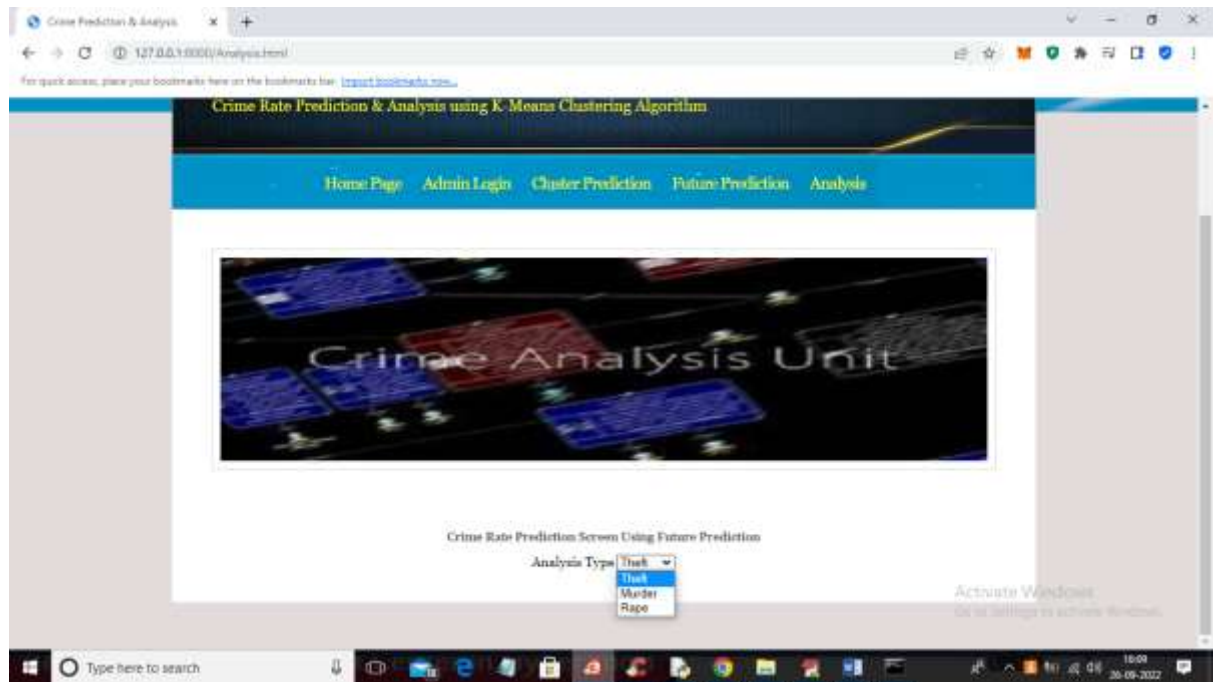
Crime Prediction & Analysis

127.0.0.1:8000/Analysis.html

For quick access, place your bookmarks here on the bookmarks bar. Import bookmarks now...

Crime Rate Prediction & Analysis using K-Means Clustering Algorithm

Home Page Admin Login Cluster Prediction Future Prediction Analysis

Crime Analysis Unit

Crime Rate Prediction Screen Using Future Prediction

Analysis Type Theft

Theft
Murder
Rape

Activate Windows
Go to Settings to activate Windows.

Type here to search

16:09
26-09-2022